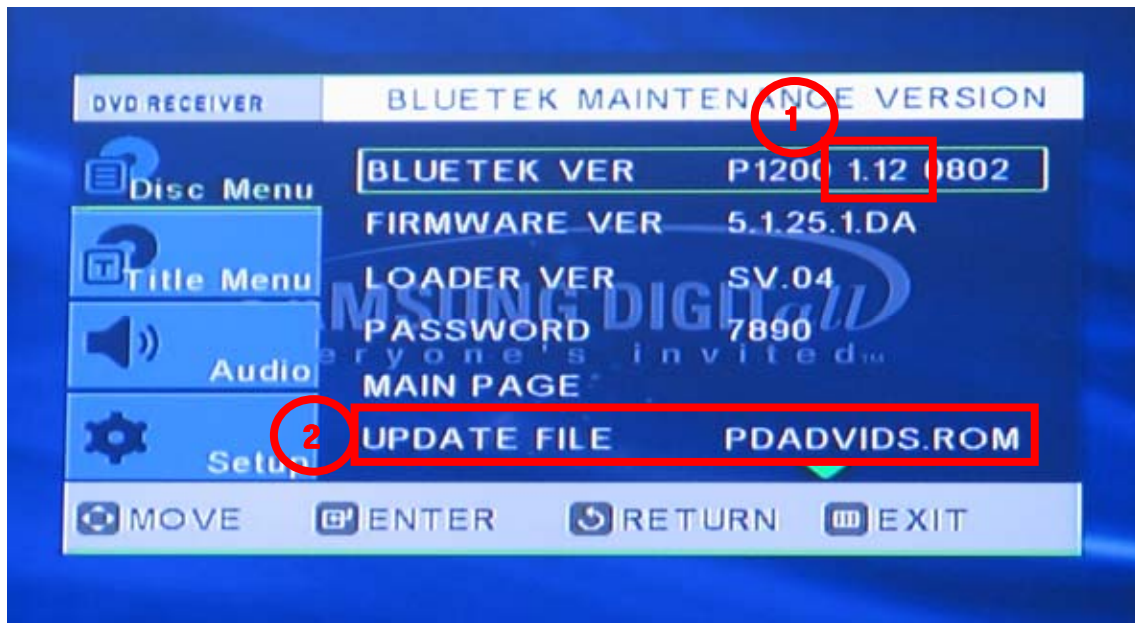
DVD RECEIVER

BLUETEK MAINTENANCE VERSION

1

Disc Menu

Title Menu

Audio

Setup

| | |
|---|---|
| BLUETEK VER | P1200 1.12 0802 |
| FIRMWARE VER | 5.1.25.1.DA |
| LOADER VER | SV.04 |
| PASSWORD | 7890 |
| MAIN PAGE | |
| UPDATE FILE | PDADVIDS.ROM |

2

SAMSUNG DIGITall
everyone's invited

MOVE ENTER RETURN EXIT